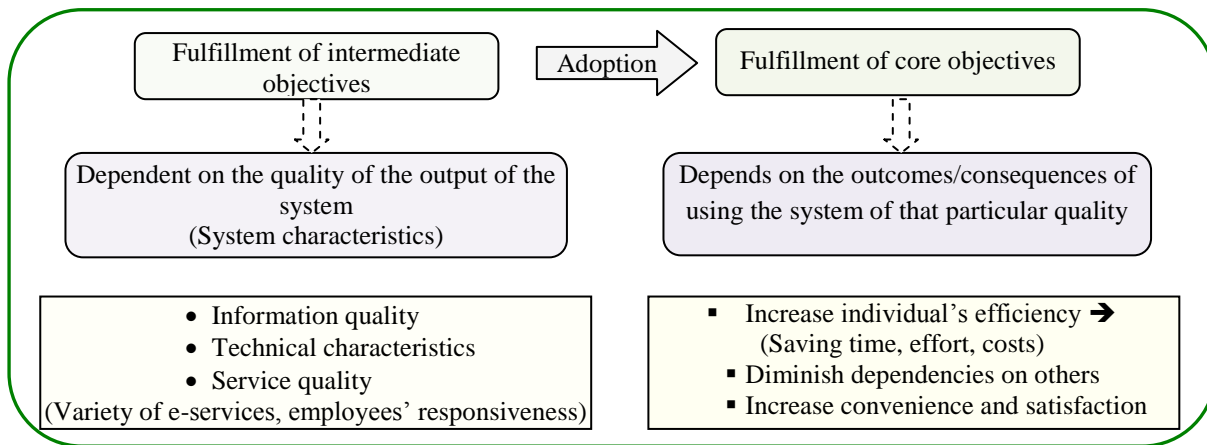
Fulfillment of intermediate objectives

Adoption

Fulfillment of core objectives

Dependent on the quality of the output of the system
(System characteristics)

Depends on the outcomes/consequences of using the system of that particular quality

- Information quality
- Technical characteristics
- Service quality
(Variety of e-services, employees' responsiveness)

- Increase individual's efficiency →
(Saving time, effort, costs)
- Diminish dependencies on others
- Increase convenience and satisfaction